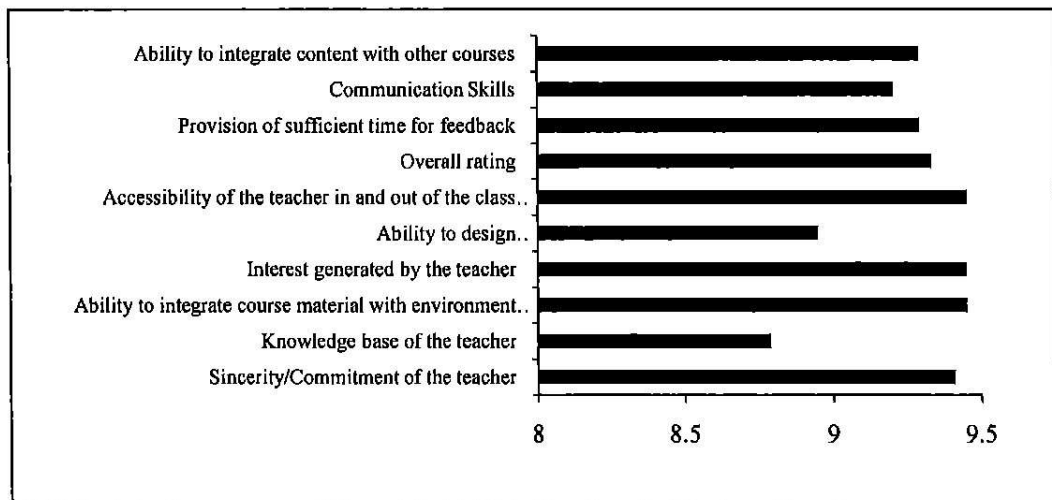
Ability to integrate content with other courses
Communication Skills
Provision of sufficient time for feedback
Overall rating
Accessibility of the teacher in and out of the class..
Ability to design..
Interest generated by the teacher
Ability to integrate course material with environment..
Knowledge base of the teacher
Sincerity/Commitment of the teacher

8
8.5
9
9.5